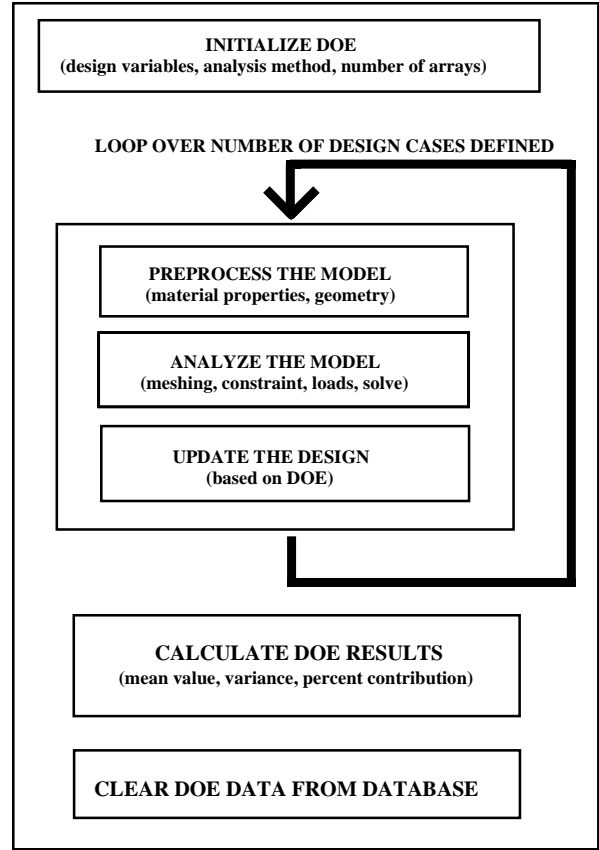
INITIALIZE DOE
(design variables, analysis method, number of arrays)

LOOP OVER NUMBER OF DESIGN CASES DEFINED

PREPROCESS THE MODEL
(material properties, geometry)

ANALYZE THE MODEL
(meshing, constraint, loads, solve)

UPDATE THE DESIGN
(based on DOE)

CALCULATE DOE RESULTS
(mean value, variance, percent contribution)

CLEAR DOE DATA FROM DATABASE